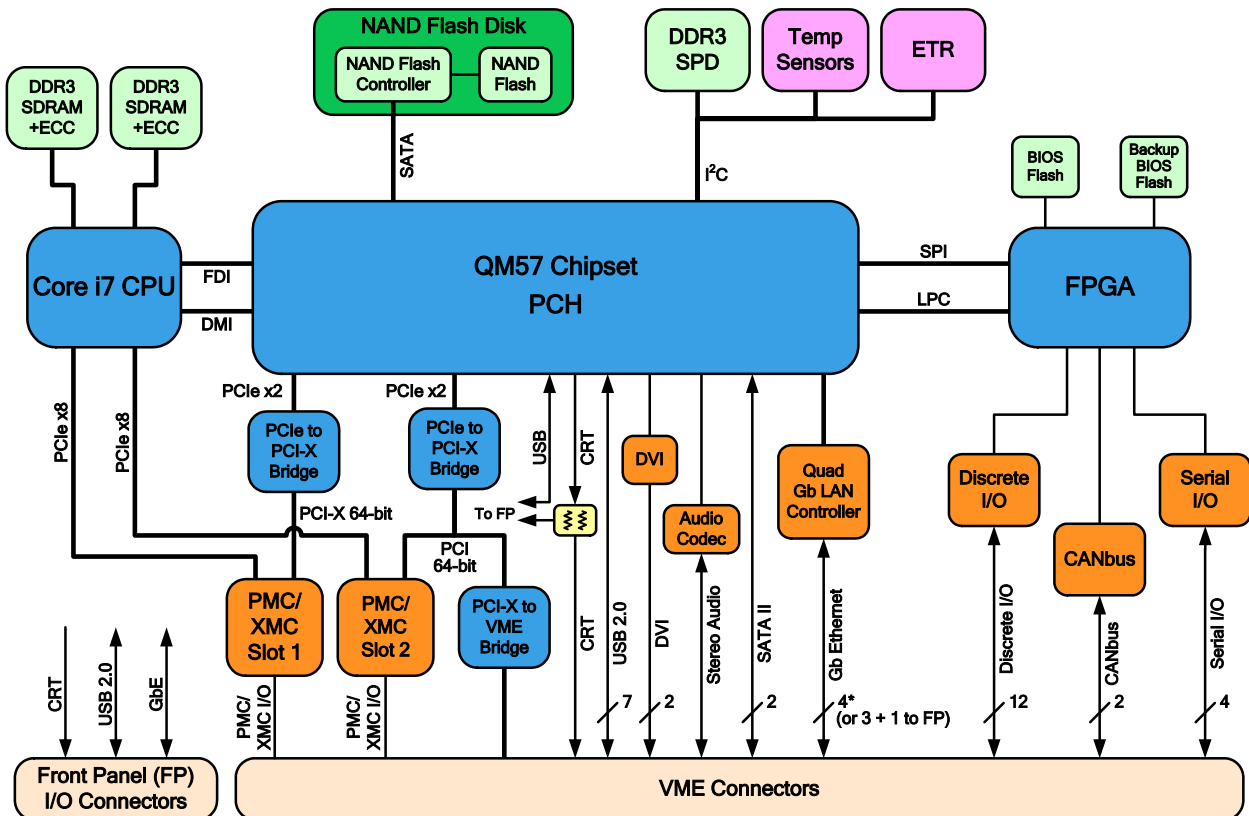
NAND Flash Disk
NAND Flash Controller
NAND Flash
DDR3 SPD
Temp Sensors
ETR
DDR3 SDRAM +ECC
DDR3 SDRAM +ECC
SATA
I$^2$C
BIOS Flash
Backup BIOS Flash
Core i7 CPU
FDI
DMI
QM57 Chipset
PCH
SPI
LPC
FPGA
PCIe x8
PCIe x8
PCIe x2
PCIe x2
PCIe to PCI-X Bridge
PCIe to PCI-X Bridge
USB
CRT
To FP
DVI
Audio Codec
Quad Gb LAN Controller
Discrete I/O
Serial I/O
CANbus
PCI-X 64-bit
PCI 64-bit
PMC/ XMC Slot 1
PMC/ XMC Slot 2
PCI-X to VME Bridge
CRT
USB 2.0
DVI
Stereo Audio
SATA II
Gb Ethernet
Discrete I/O
CANbus
Serial I/O
7
2
2
4*
(or 3 + 1 to FP)
12
2
4
CRT
USB 2.0
GbE
PMC/ XMC I/O
PMC/ XMC I/O
Front Panel (FP) I/O Connectors
VME Connectors